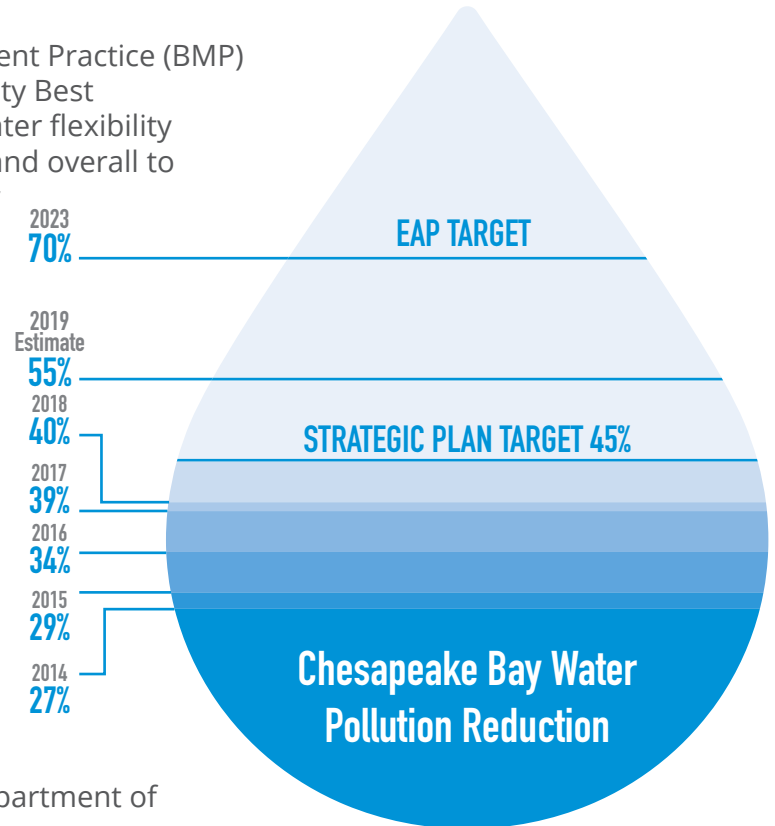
ent Practice (BMP) ty Best ter flexibility nd overall to

2023
70%

EAP TARGET

2019
Estimate
55%

2018
40%

STRATEGIC PLAN TARGET 45%

2017
39%

2016
34%

2015
29%

2014
27%

Chesapeake Bay Water Pollution Reduction

partment of